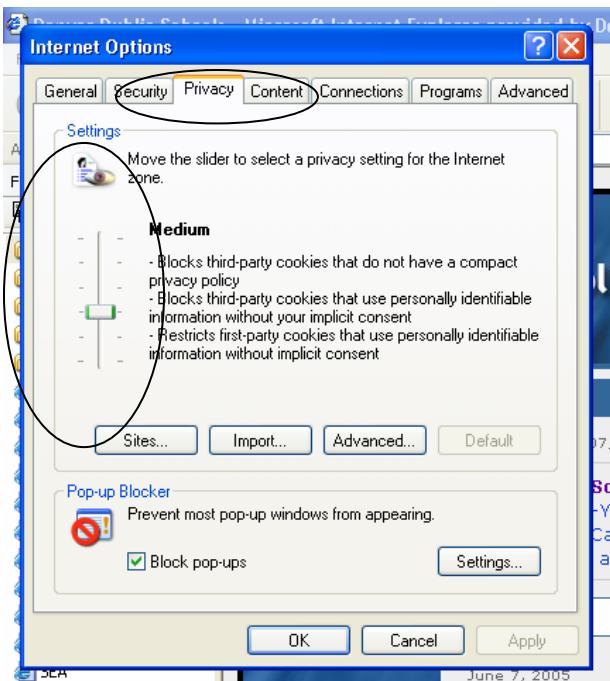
Internet Options

General | Security | Privacy | Content | Connections | Programs | Advanced

Settings

Move the slider to select a privacy setting for the Internet zone.

Medium

- Blocks third-party cookies that do not have a compact privacy policy
- Blocks third-party cookies that use personally identifiable information without your implicit consent
- Restricts first-party cookies that use personally identifiable information without implicit consent

Sites... | Import... | Advanced... | Default

Pop-up Blocker

Prevent most pop-up windows from appearing.

Block pop-ups

Settings...

OK | Cancel | Apply

June 7, 2005